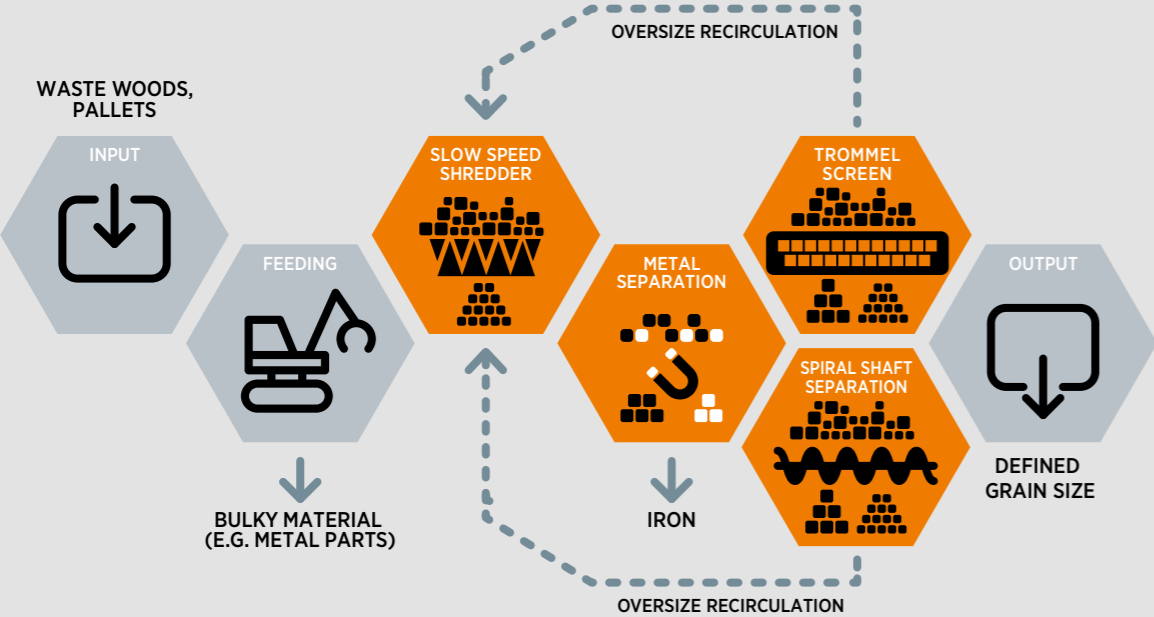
OVERSIZE RECIRCULATION

WASTE WOODS, PALLETS

INPUT

FEEDING

BULKY MATERIAL (E.G. METAL PARTS)

SLOW SPEED SHREDDER

METAL SEPARATION

IRON

TROMMEL SCREEN

SPIRAL SHAFT SEPARATION

OUTPUT

DEFINED GRAIN SIZE

OVERSIZE RECIRCULATION